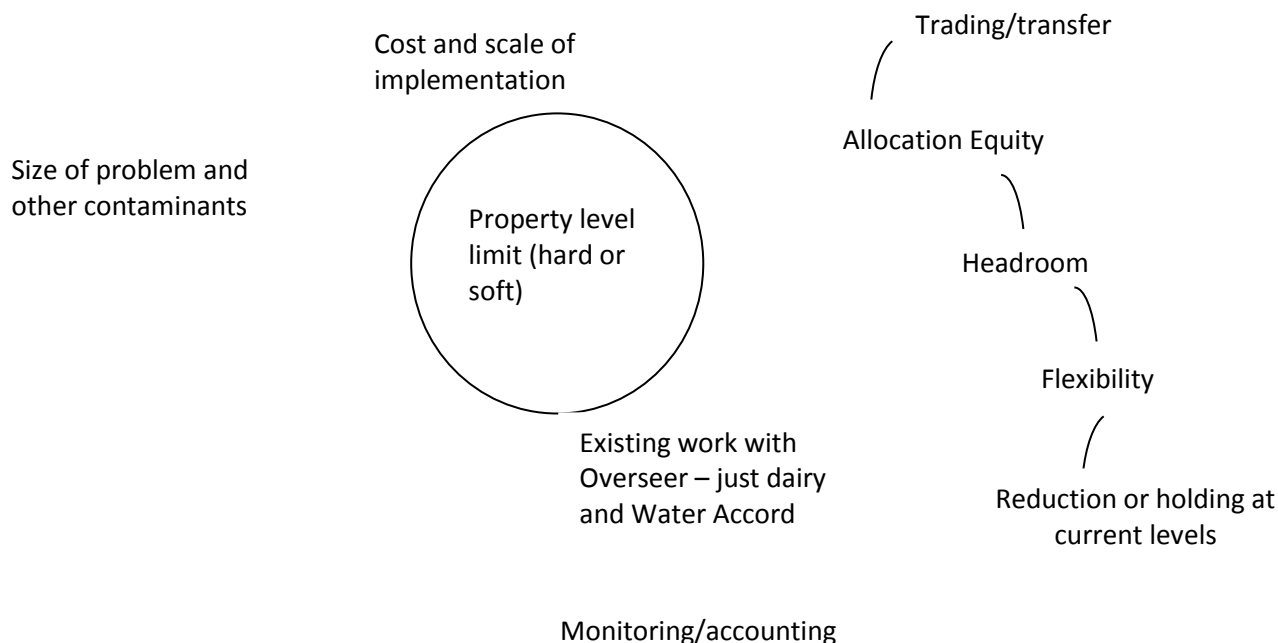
Cost and scale of implementation

Trading/transfer

Allocation Equity

Size of problem and other contaminants

Property level limit (hard or soft)

Headroom

Flexibility

Existing work with Overseer – just dairy and Water Accord

Reduction or holding at current levels

Monitoring/accounting